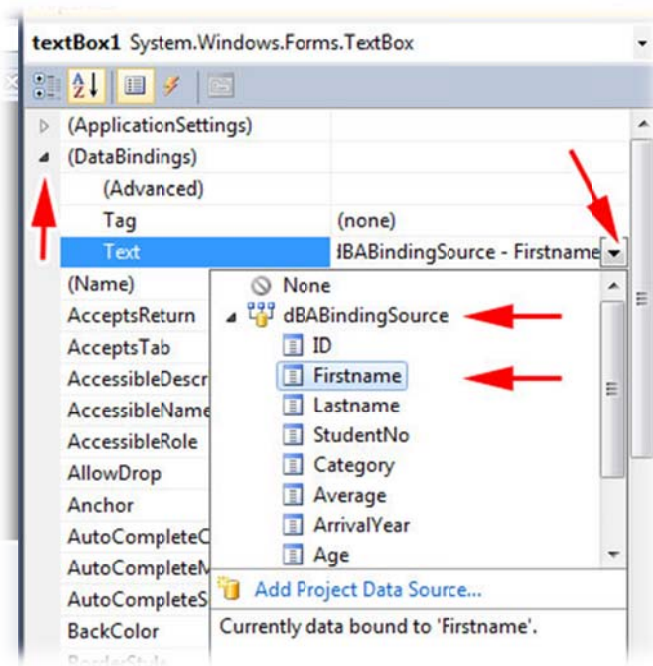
textBox1 System.Windows.Forms.TextBox

(ApplicationSettings)
(DataBindings)
(Advanced)
Tag (none)
Text dBABindingSource - Firstname
(Name)
AcceptsReturn
AcceptsTab
AccessibleDescr
AccessibleName
AccessibleRole
AllowDrop
Anchor
AutoCompleteC
AutoCompleteM
AutoCompleteS
BackColor

None
dBABindingSource
ID
Firstname
Lastname
StudentNo
Category
Average
ArrivalYear
Age
Add Project Data Source...
Currently data bound to 'Firstname'.